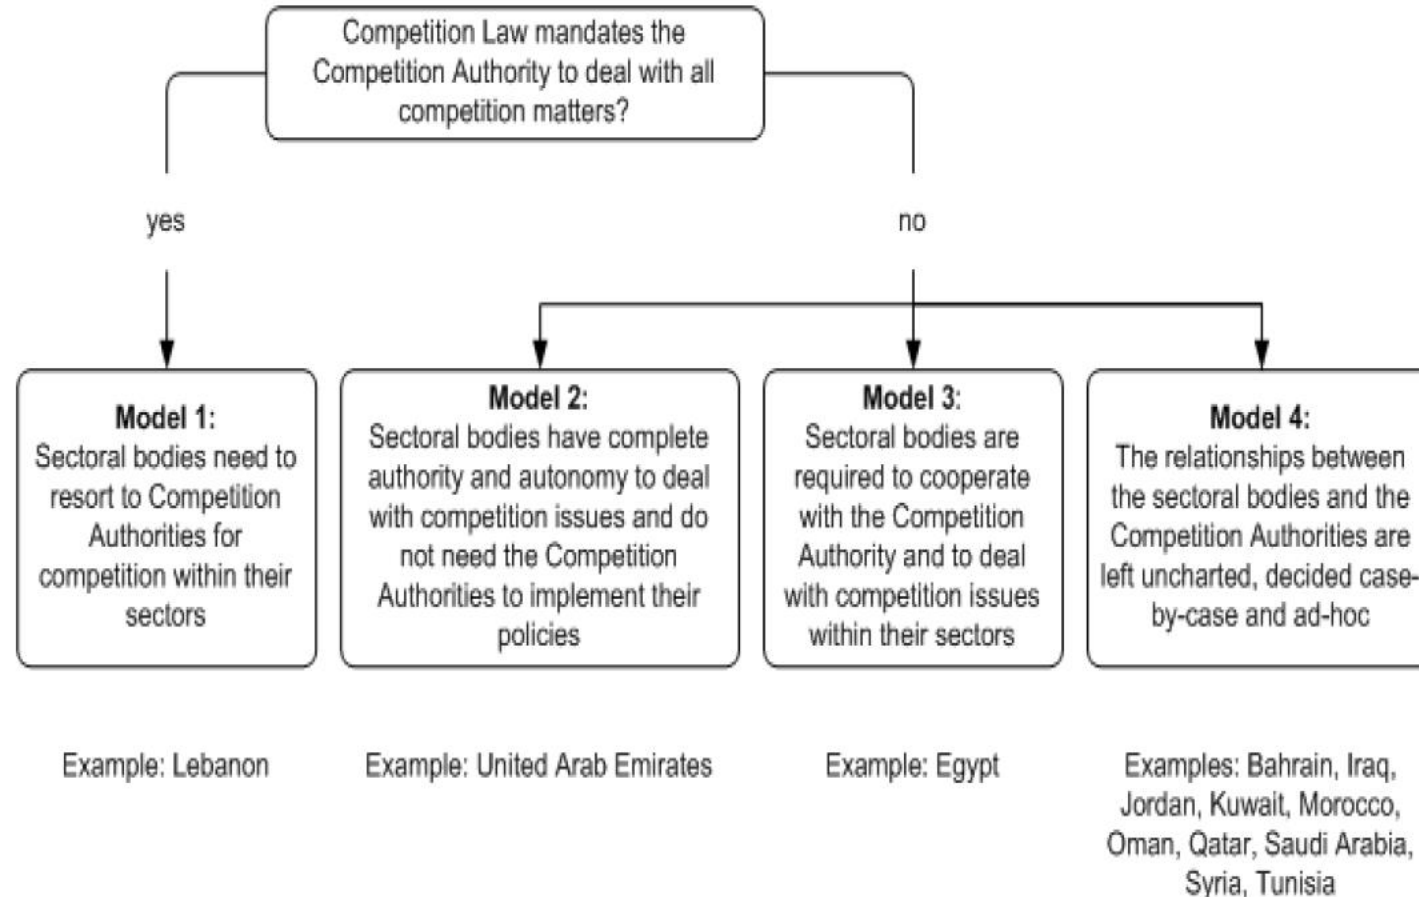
Competition Law mandates the Competition Authority to deal with all competition matters?

yes

no

Model 1:
Sectoral bodies need to resort to Competition Authorities for competition within their sectors

Example: Lebanon

Model 2:
Sectoral bodies have complete authority and autonomy to deal with competition issues and do not need the Competition Authorities to implement their policies

Example: United Arab Emirates

Model 3:
Sectoral bodies are required to cooperate with the Competition Authority and to deal with competition issues within their sectors

Example: Egypt

Model 4:
The relationships between the sectoral bodies and the Competition Authorities are left uncharted, decided case-by-case and ad-hoc

Examples: Bahrain, Iraq, Jordan, Kuwait, Morocco, Oman, Qatar, Saudi Arabia, Syria, Tunisia